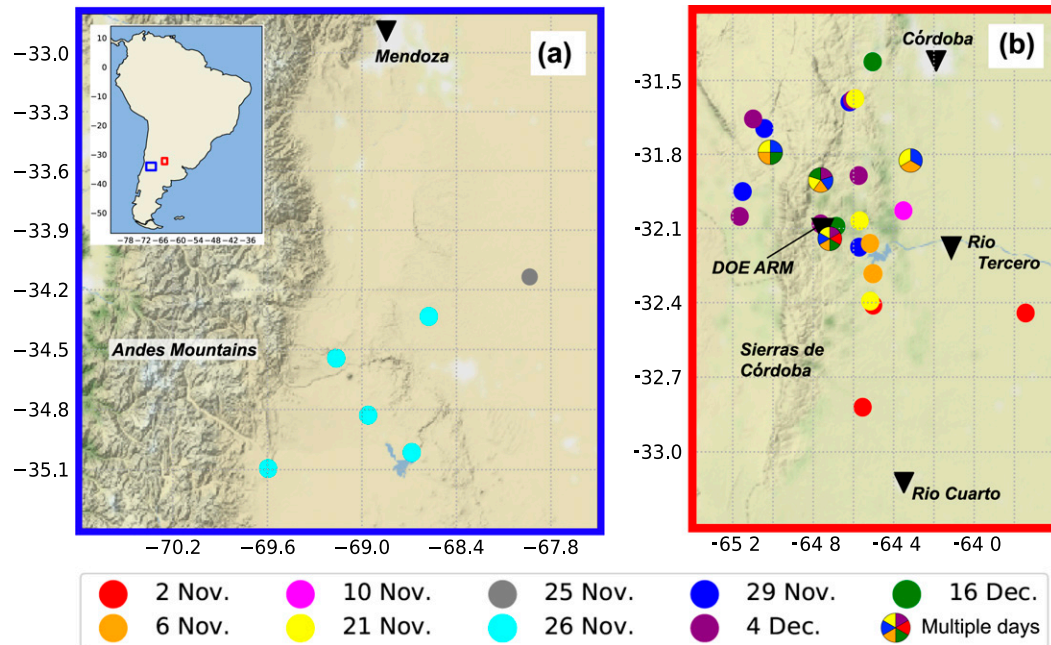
(a)

Mendoza

Andes Mountains

10
0
−10
−20
−30
−40
−50

−78 −72 −66 −60 −54 −48 −42 −36

−33.0
−33.3
−33.6
−33.9
−34.2
−34.5
−34.8
−35.1

−70.2 −69.6 −69.0 −68.4 −67.8

(b)

Córdoba

DOE ARM

Rio Tercero

Sierras de Córdoba

Rio Cuarto

-31.5
-31.8
-32.1
-32.4
-32.7
-33.0

-65 2 -64 8 -64 4 -64 0

2 Nov.
6 Nov.
10 Nov.
21 Nov.
25 Nov.
26 Nov.
29 Nov.
4 Dec.
16 Dec.
Multiple days